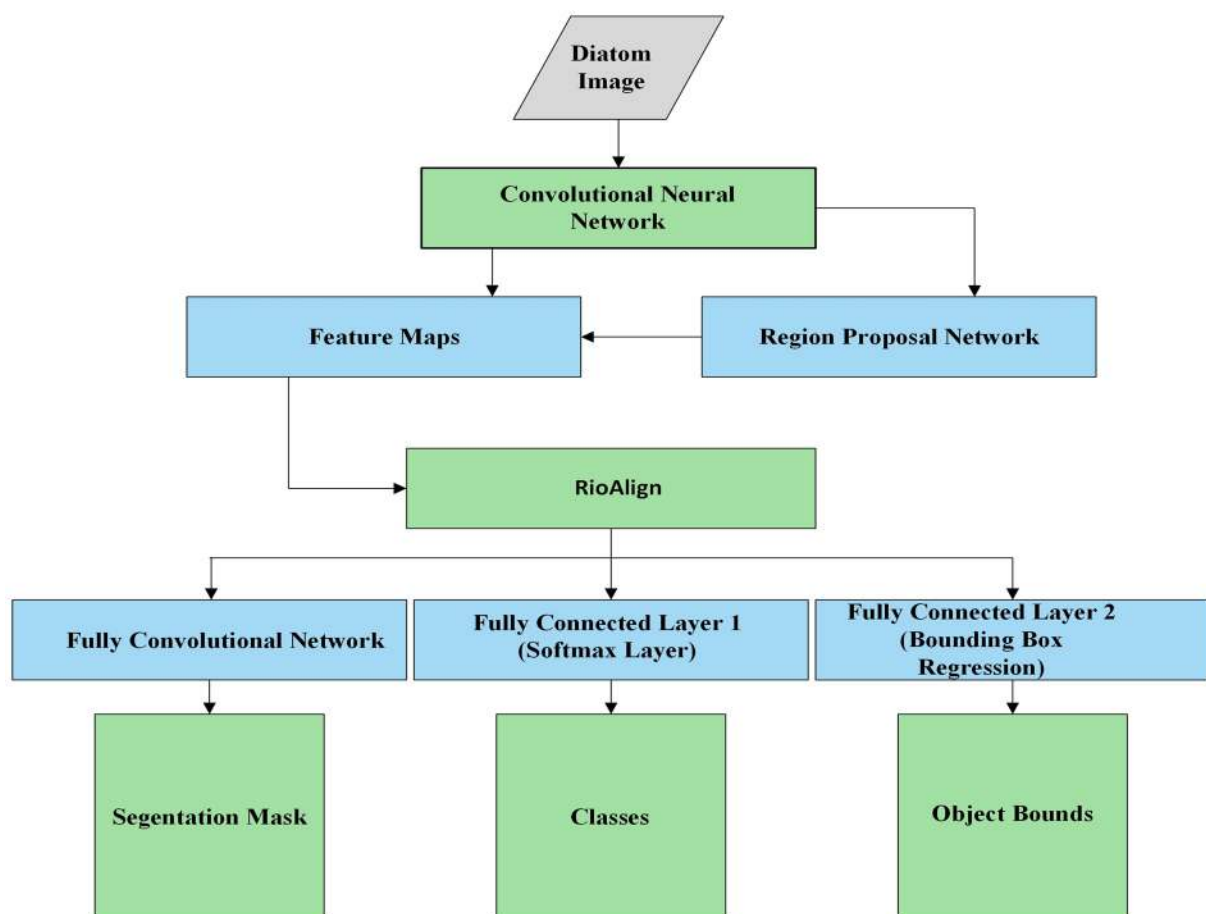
Diatom Image

Convolutional Neural Network

Feature Maps

Region Proposal Network

RioAlign

Fully Convolutional Network

Fully Connected Layer 1 (Softmax Layer)

Fully Connected Layer 2 (Bounding Box Regression)

Segentation Mask

Classes

Object Bounds